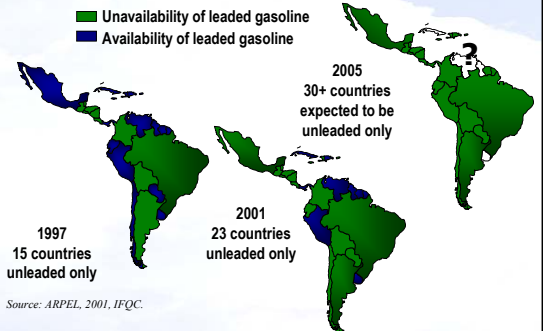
Unavailability of leaded gasoline
Availability of leaded gasoline

?

2005
30+ countries
expected to be
unleaded only

1997
15 countries
unleaded only

2001
23 countries
unleaded only

Source: ARPEL, 2001, IFQC.